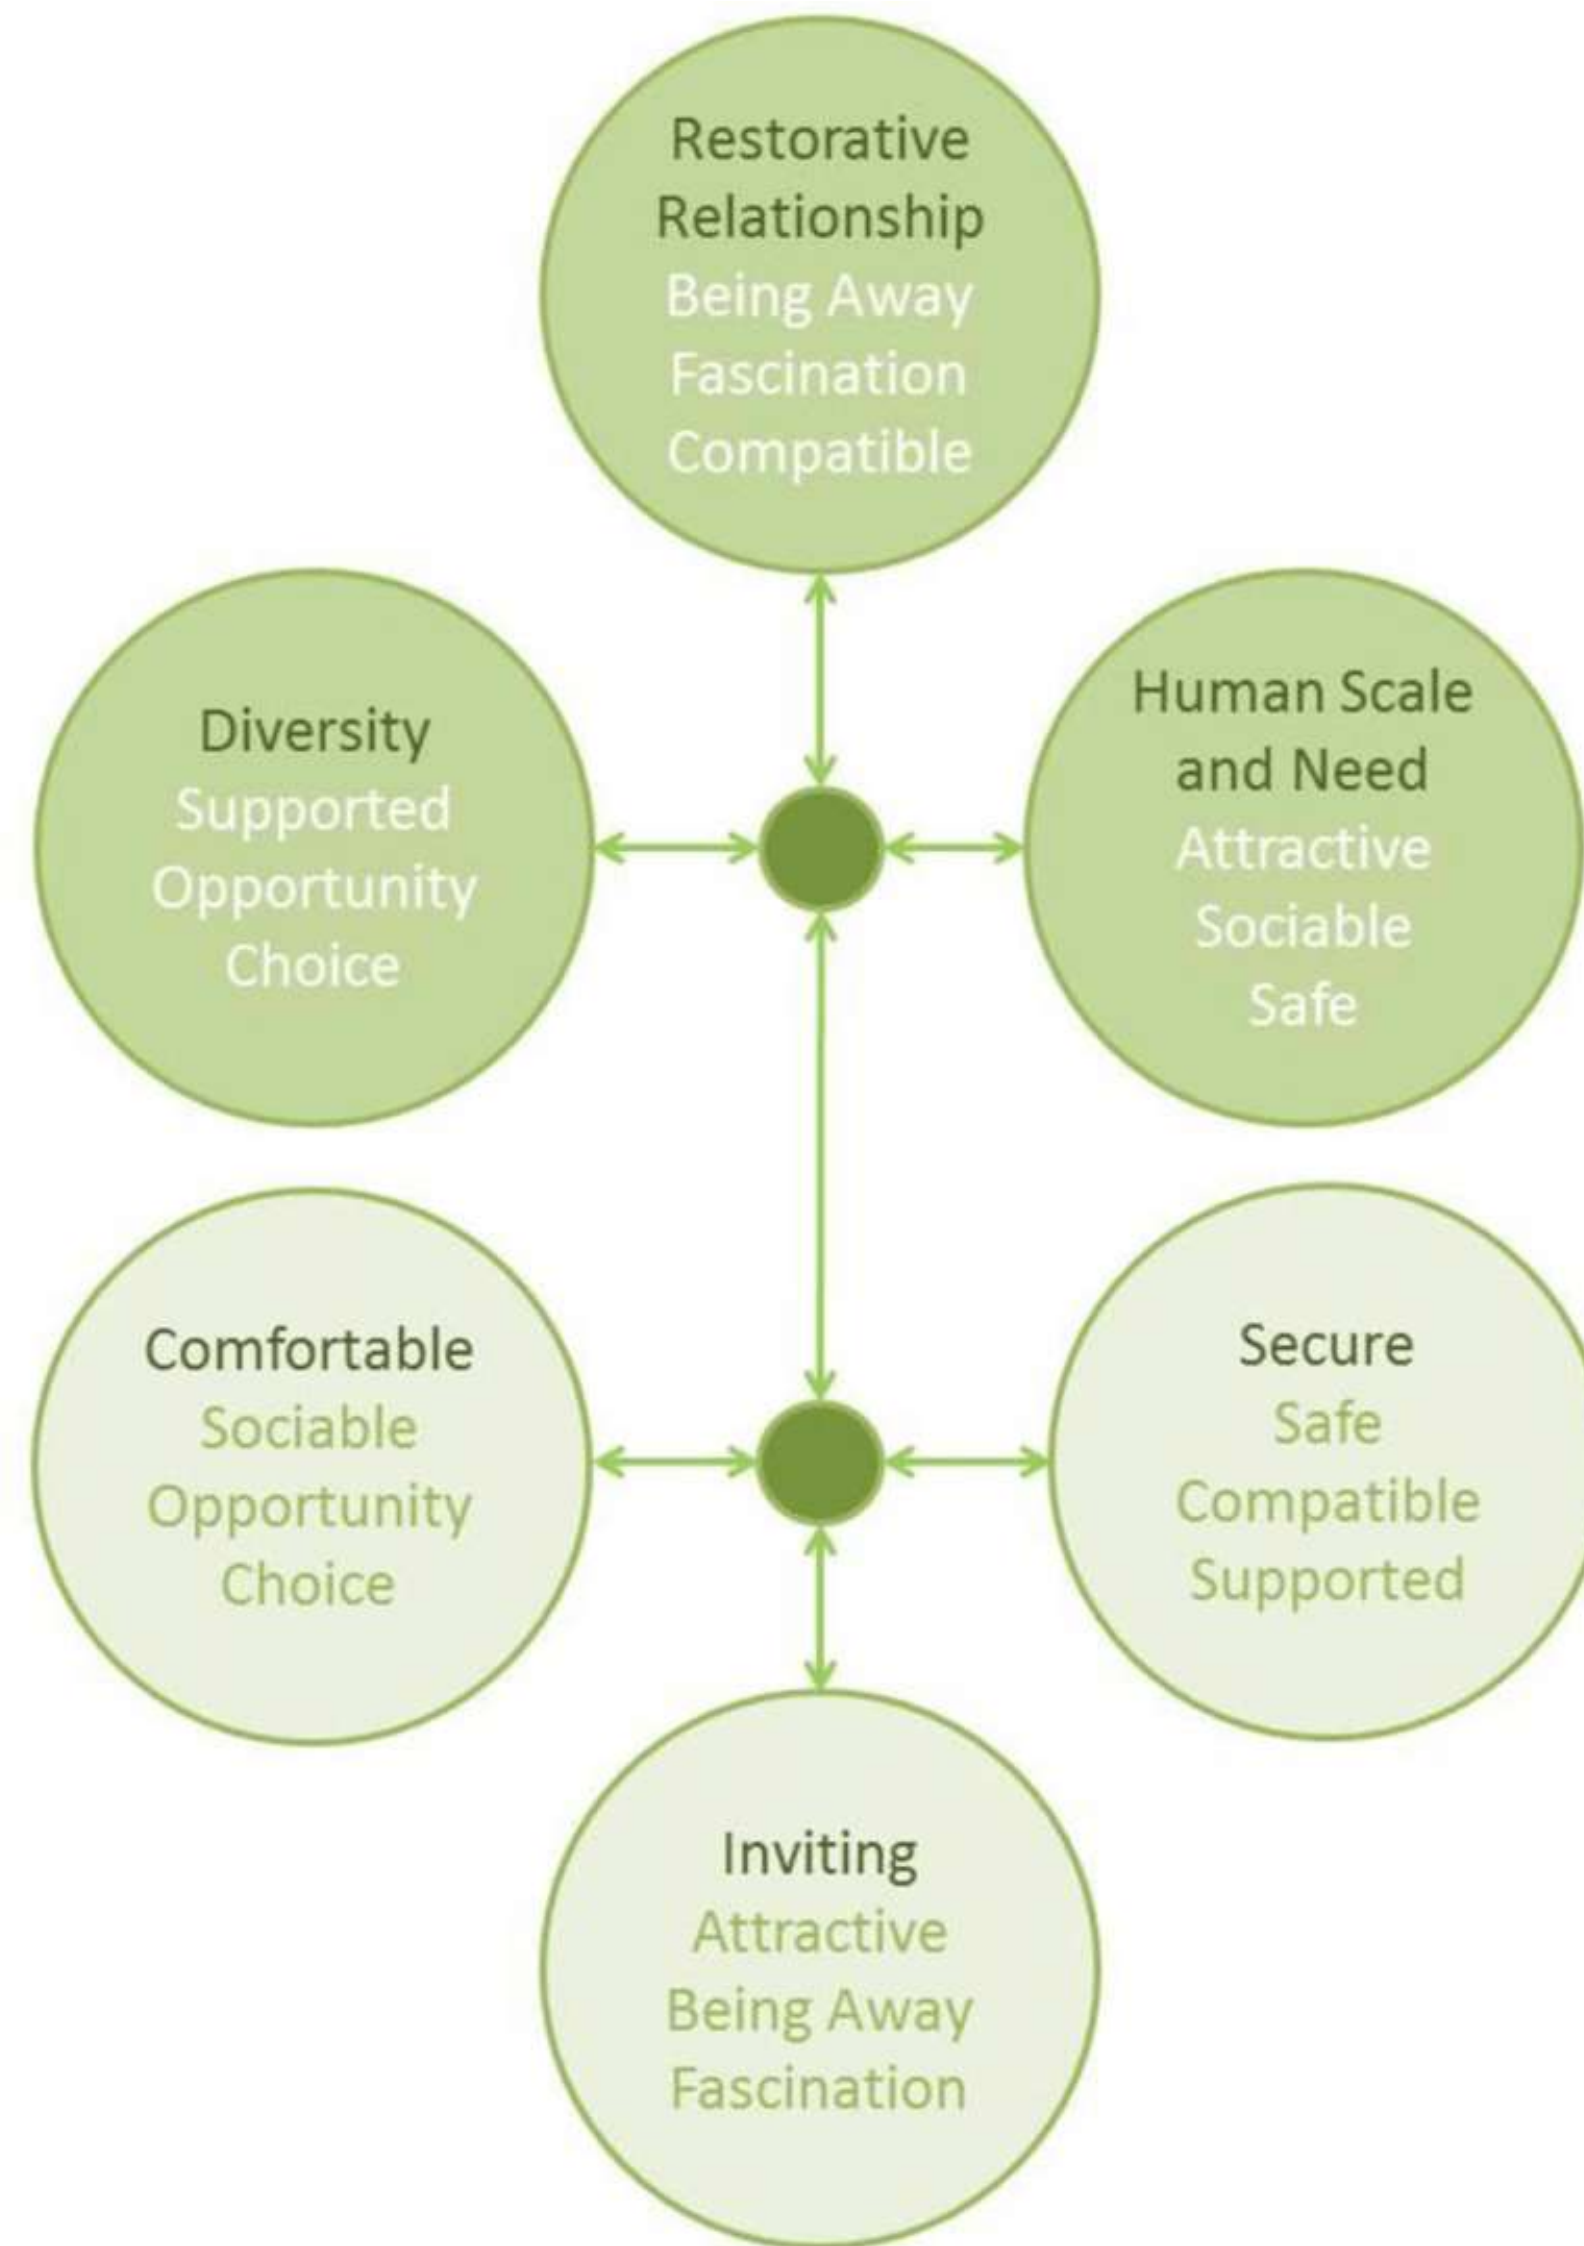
Restorative Relationship
Being Away
Fascination
Compatible

Diversity
Supported
Opportunity
Choice

Human Scale and Need
Attractive
Sociable
Safe

Comfortable
Sociable
Opportunity
Choice

Secure
Safe
Compatible
Supported

Inviting
Attractive
Being Away
Fascination